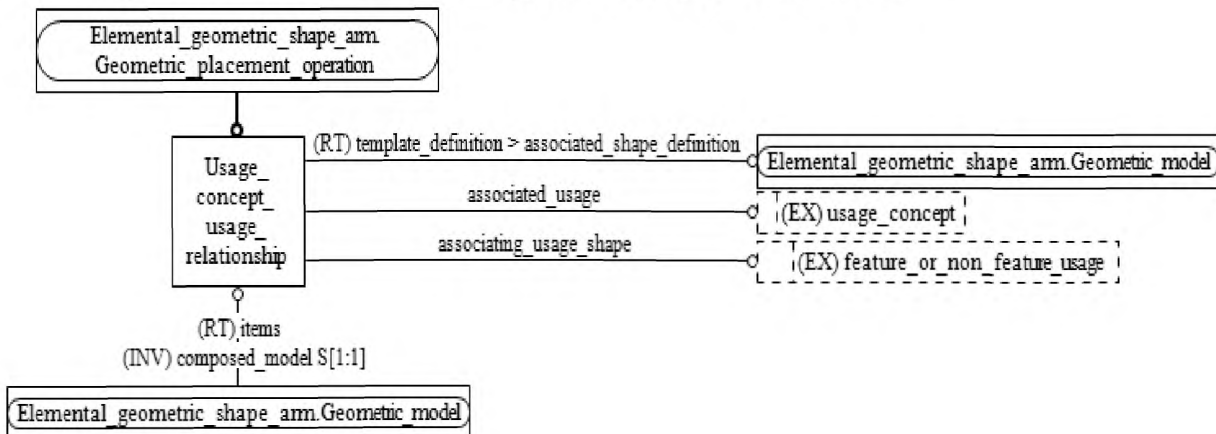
Elemental_geometric_shape_arm.
Geometric_placement_operation

Usage_
concept_
usage_
relationship

(RT) template_definition > associated_shape_definition

Elemental_geometric_shape_arm.Geometric_model

associated_usage

(EX) usage_concept

associating_usage_shape

(EX) feature_or_non_feature_usage

(RT) items
(INV) composed_model S[1:1]

Elemental_geometric_shape_arm.Geometric_model